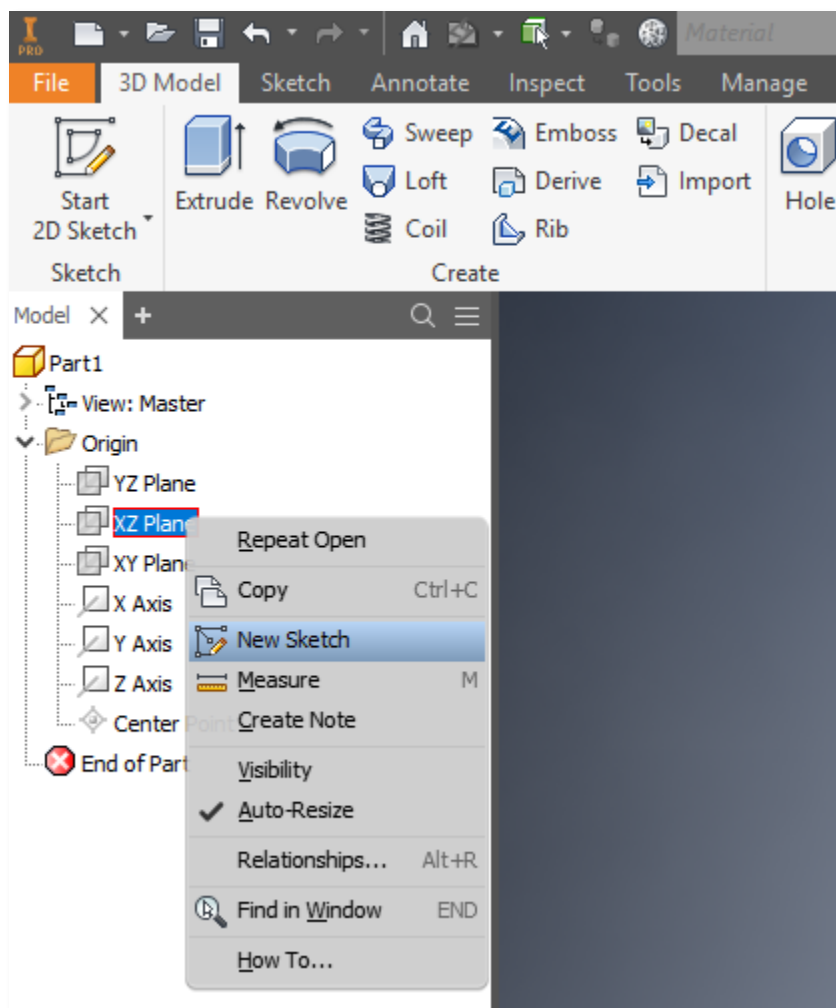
PRO
Material
File 3D Model Sketch Annotate Inspect Tools Manage

Start 2D Sketch
Sketch

Extrude Revolve
Sweep
Loft
Coil
Emboss
Derive
Rib
Decal
Import
Create
Hole

Model ✕ +

Part1
View: Master
Origin
YZ Plane
XZ Plane
XY Plane
X Axis
Y Axis
Z Axis
Center Point
End of Part

Repeat Open
Copy Ctrl+C
New Sketch
Measure M
Create Note
Visibility
Auto-Resize
Relationships... Alt+R
Find in Window END
How To...